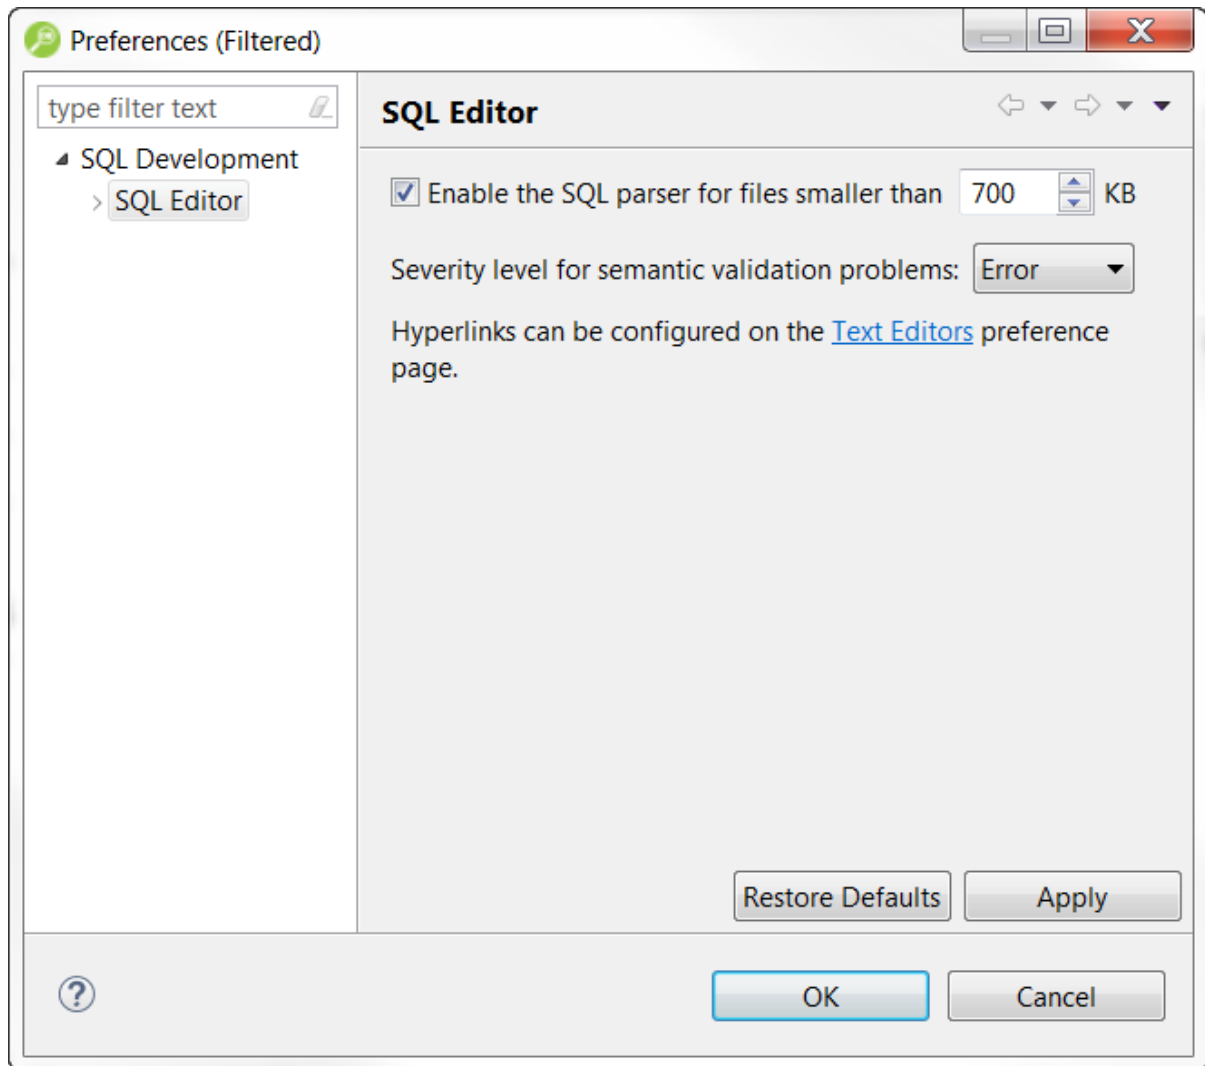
Preferences (Filtered)

type filter text

SQL Development

SQL Editor

SQL Editor

Enable the SQL parser for files smaller than 700 KB

Severity level for semantic validation problems: Error

Hyperlinks can be configured on the Text Editors preference page.

Restore Defaults

Apply

?

OK

Cancel